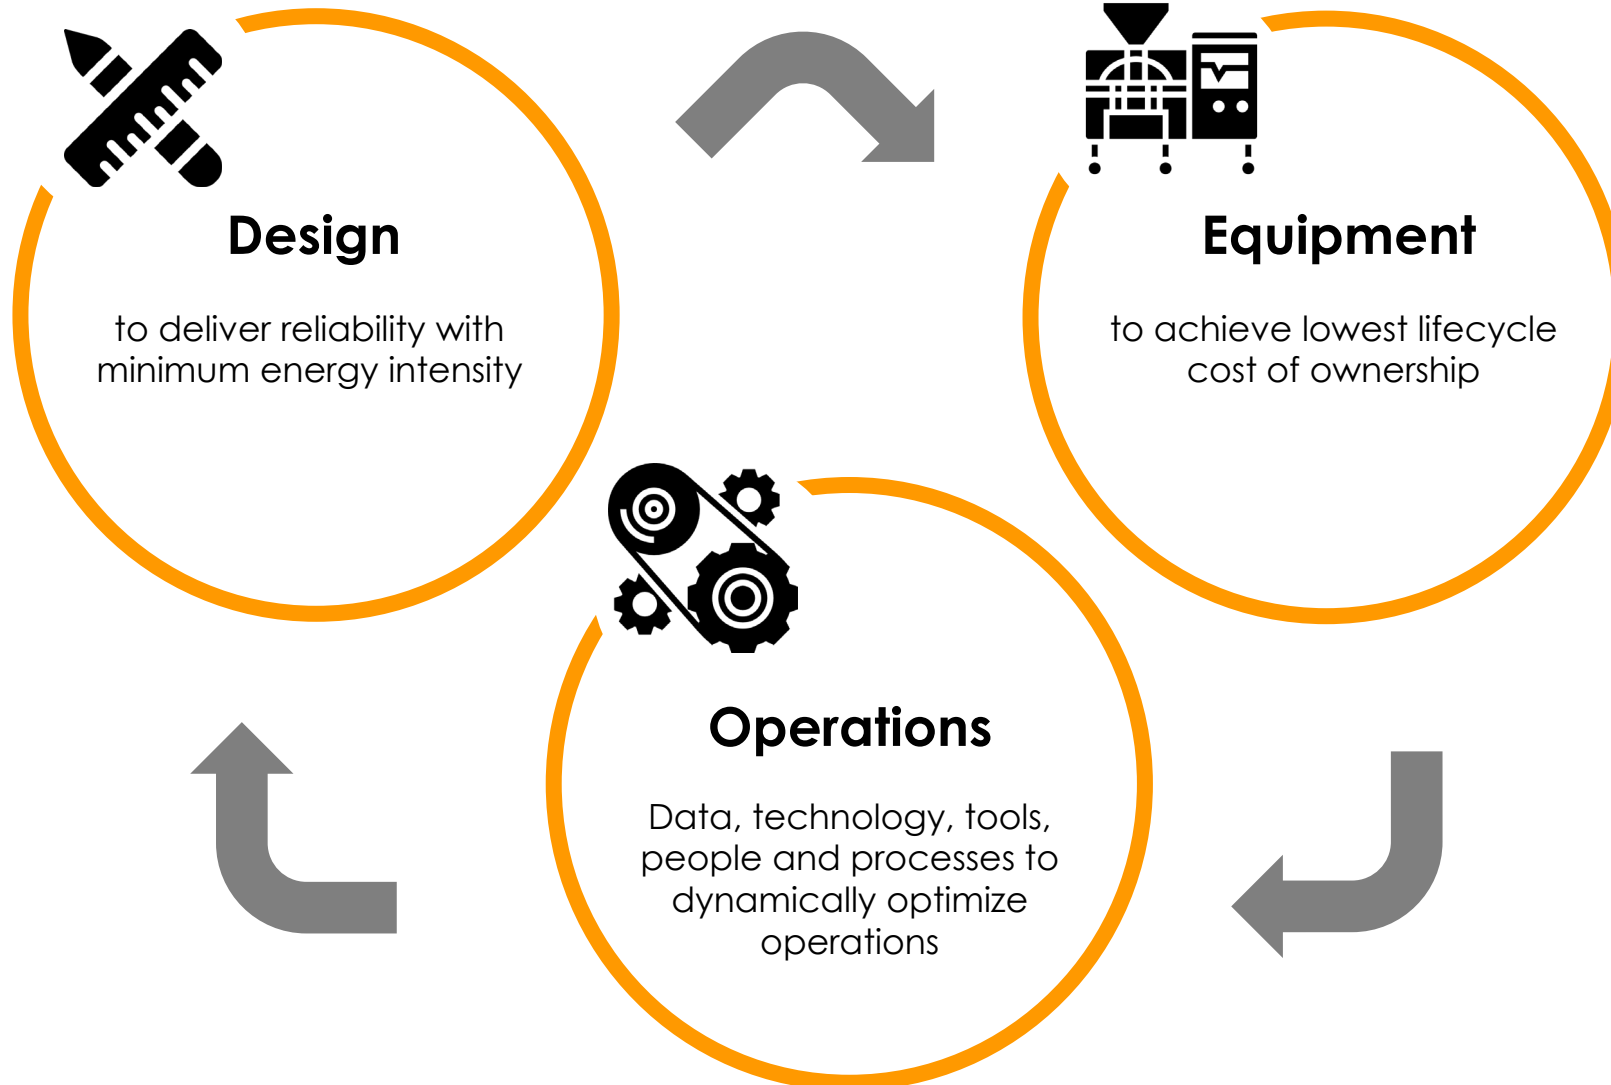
Design

to deliver reliability with minimum energy intensity

Equipment

to achieve lowest lifecycle cost of ownership

Operations

Data, technology, tools, people and processes to dynamically optimize operations